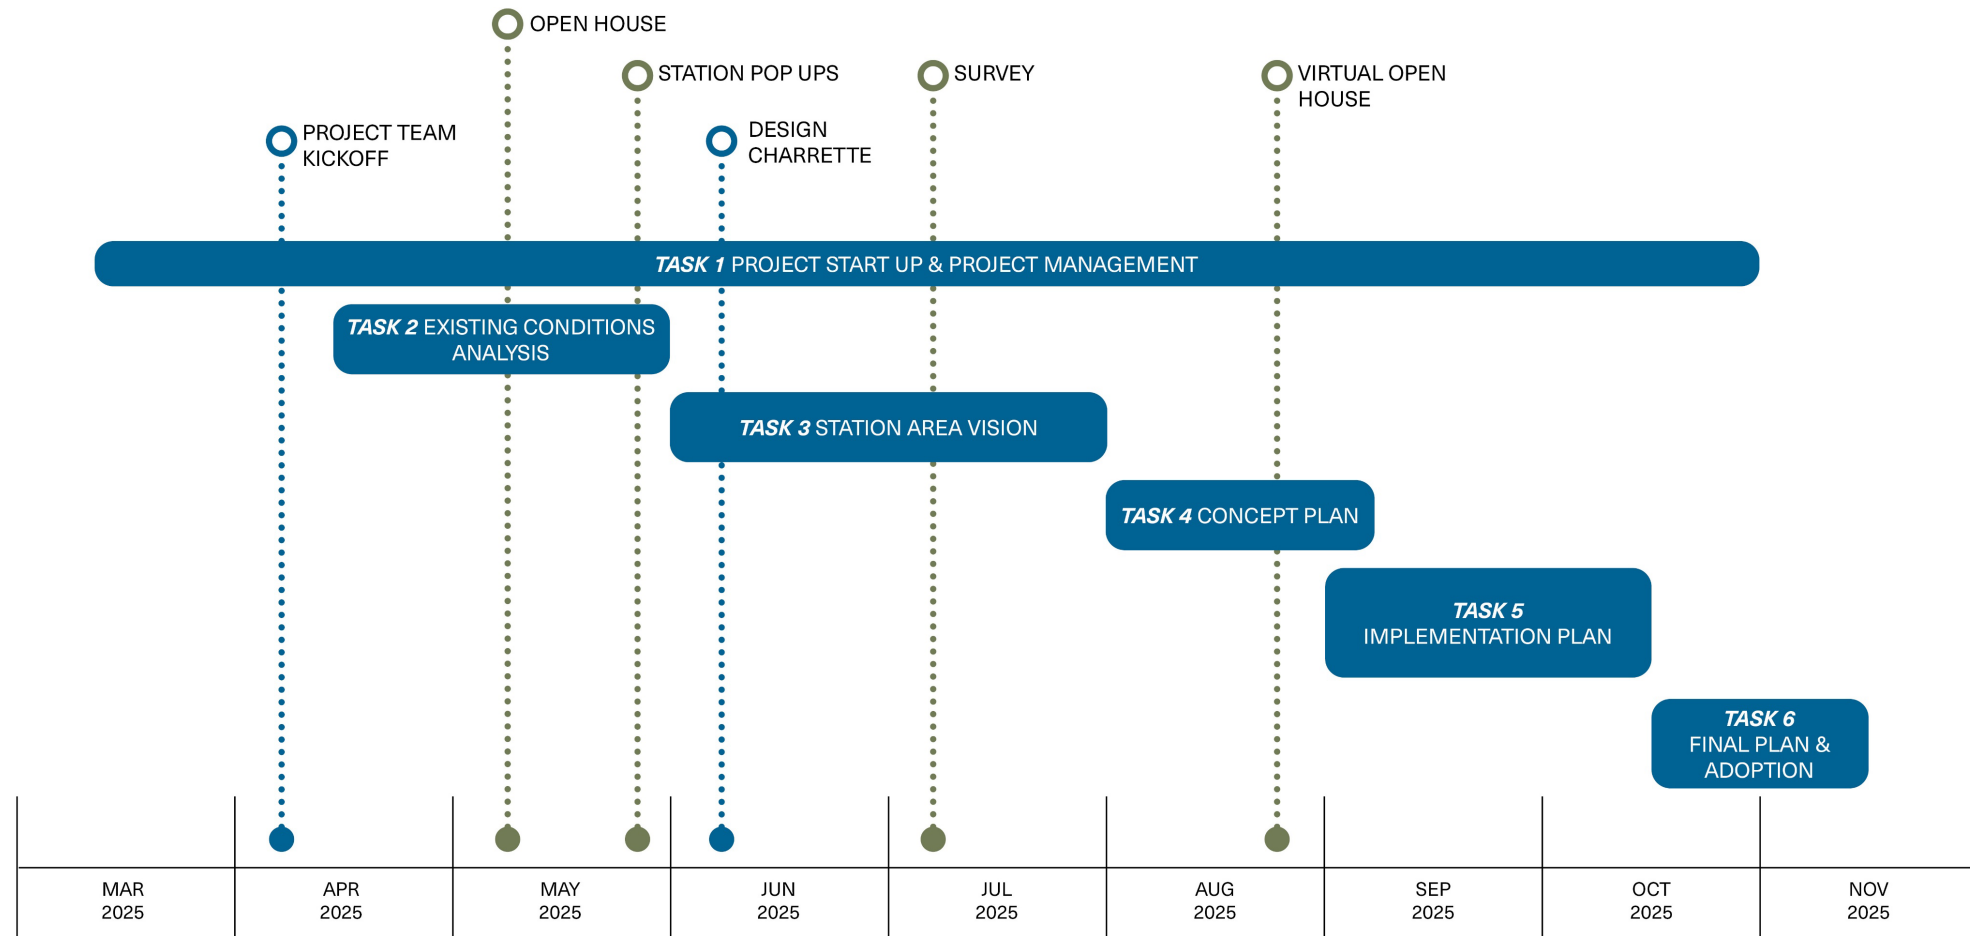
OPEN HOUSE

STATION POP UPS

SURVEY

VIRTUAL OPEN HOUSE

PROJECT TEAM KICKOFF

DESIGN CHARRETTE

*TASK 1* PROJECT START UP & PROJECT MANAGEMENT

*TASK 2* EXISTING CONDITIONS ANALYSIS

*TASK 3* STATION AREA VISION

*TASK 4* CONCEPT PLAN

*TASK 5* IMPLEMENTATION PLAN

*TASK 6* FINAL PLAN & ADOPTION

| MAR 2025 | APR 2025 | MAY 2025 | JUN 2025 | JUL 2025 | AUG 2025 | SEP 2025 | OCT 2025 | NOV 2025 |
|---|---|---|---|---|---|---|---|---|